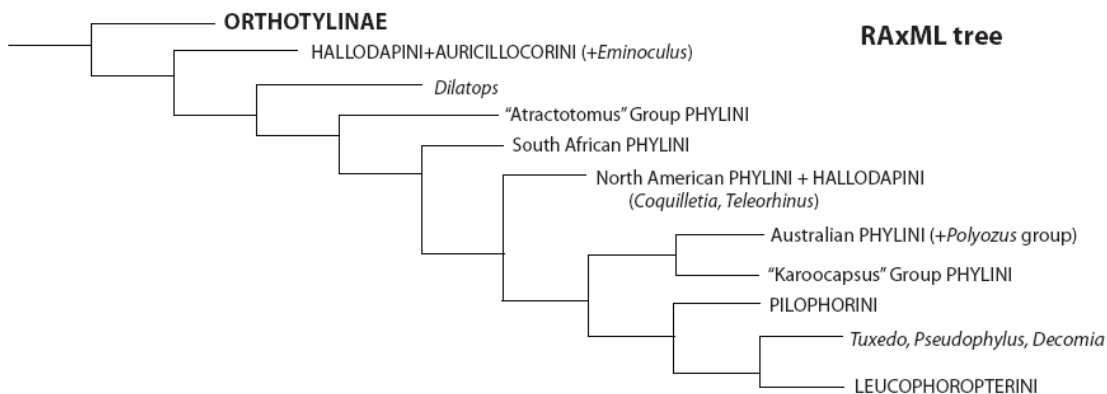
ORTHOTYLINAE

RAxML tree

HALLODAPINI+AURICILLOCORINI (+Eminoculus)

Dilatops

"Atractotomus" Group PHYLINI

South African PHYLINI

North American PHYLINI + HALLODAPINI (Coquilletia, Teleorhinus)

Australian PHYLINI (+Polyozus group)

"Karoocapsus" Group PHYLINI

PILOPHORINI

Tuxedo, Pseudophylus, Decomia

LEUCOPHOROPTERINI